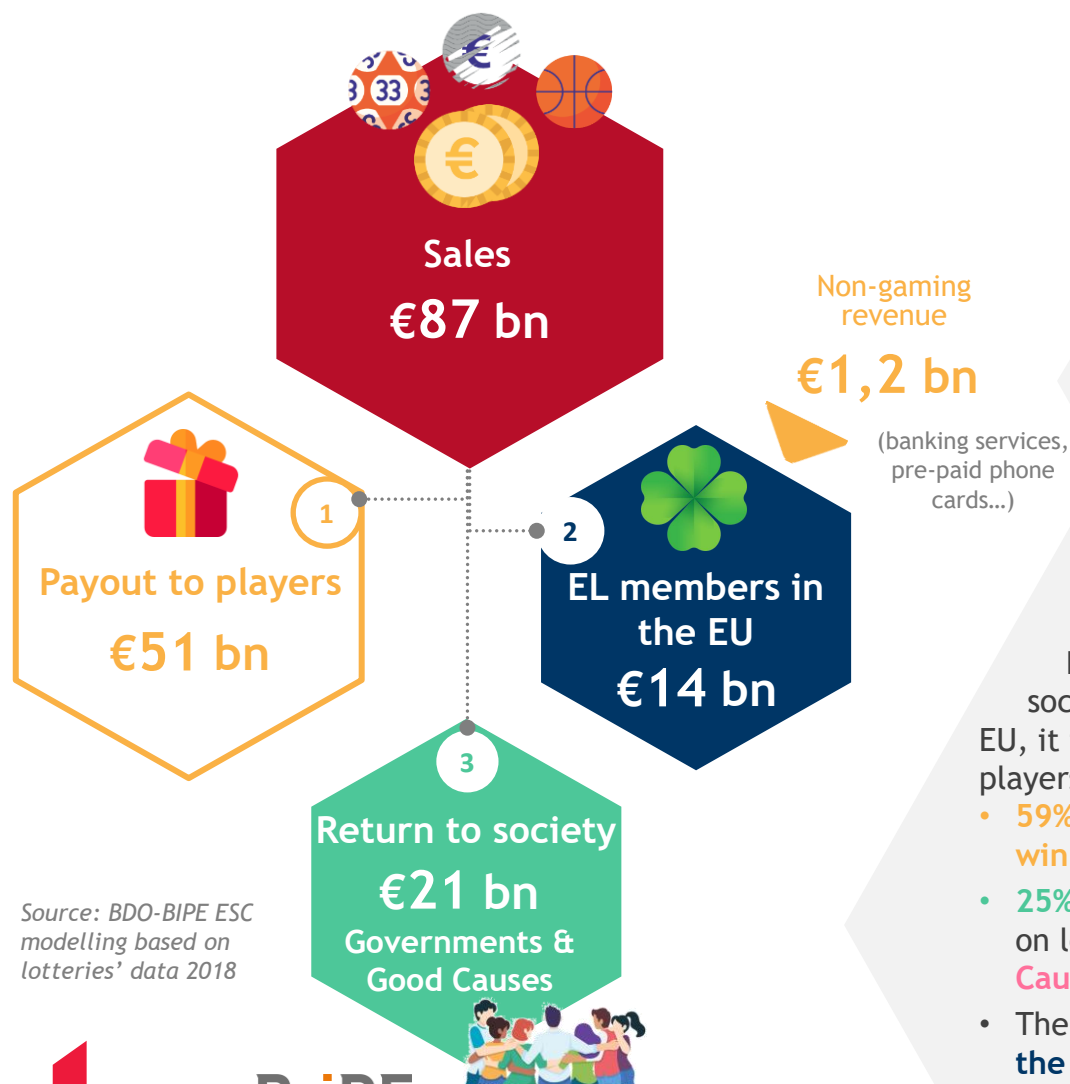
33

€

€

Sales

€87 bn

Non-gaming revenue

€1,2 bn

(banking services, pre-paid phone cards…)

1

Payout to players

€51 bn

2

EL members in the EU

€14 bn

3

Return to society

€21 bn

Governments & Good Causes

Source: BDO-BIPE ESC modelling based on lotteries' data 2018

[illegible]
soc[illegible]
EU, it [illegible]
player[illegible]
• 59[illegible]
win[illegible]
• 25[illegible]
on l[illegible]
Cau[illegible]
• The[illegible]
the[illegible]